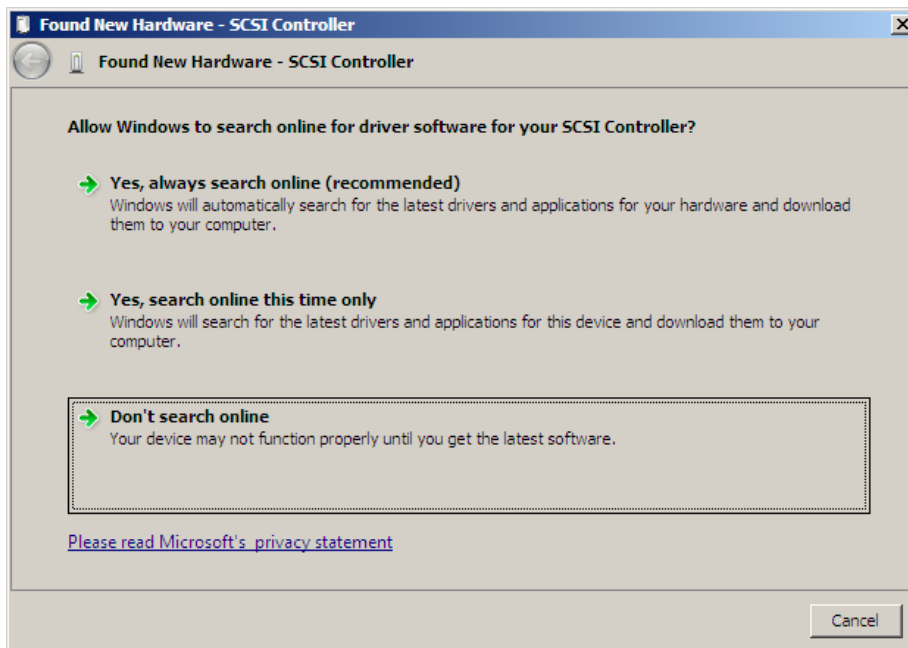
Found New Hardware - SCSI Controller

Found New Hardware - SCSI Controller

Allow Windows to search online for driver software for your SCSI Controller?

Yes, always search online (recommended)
Windows will automatically search for the latest drivers and applications for your hardware and download them to your computer.

Yes, search online this time only
Windows will search for the latest drivers and applications for this device and download them to your computer.

Don't search online
Your device may not function properly until you get the latest software.

Please read Microsoft's privacy statement

Cancel